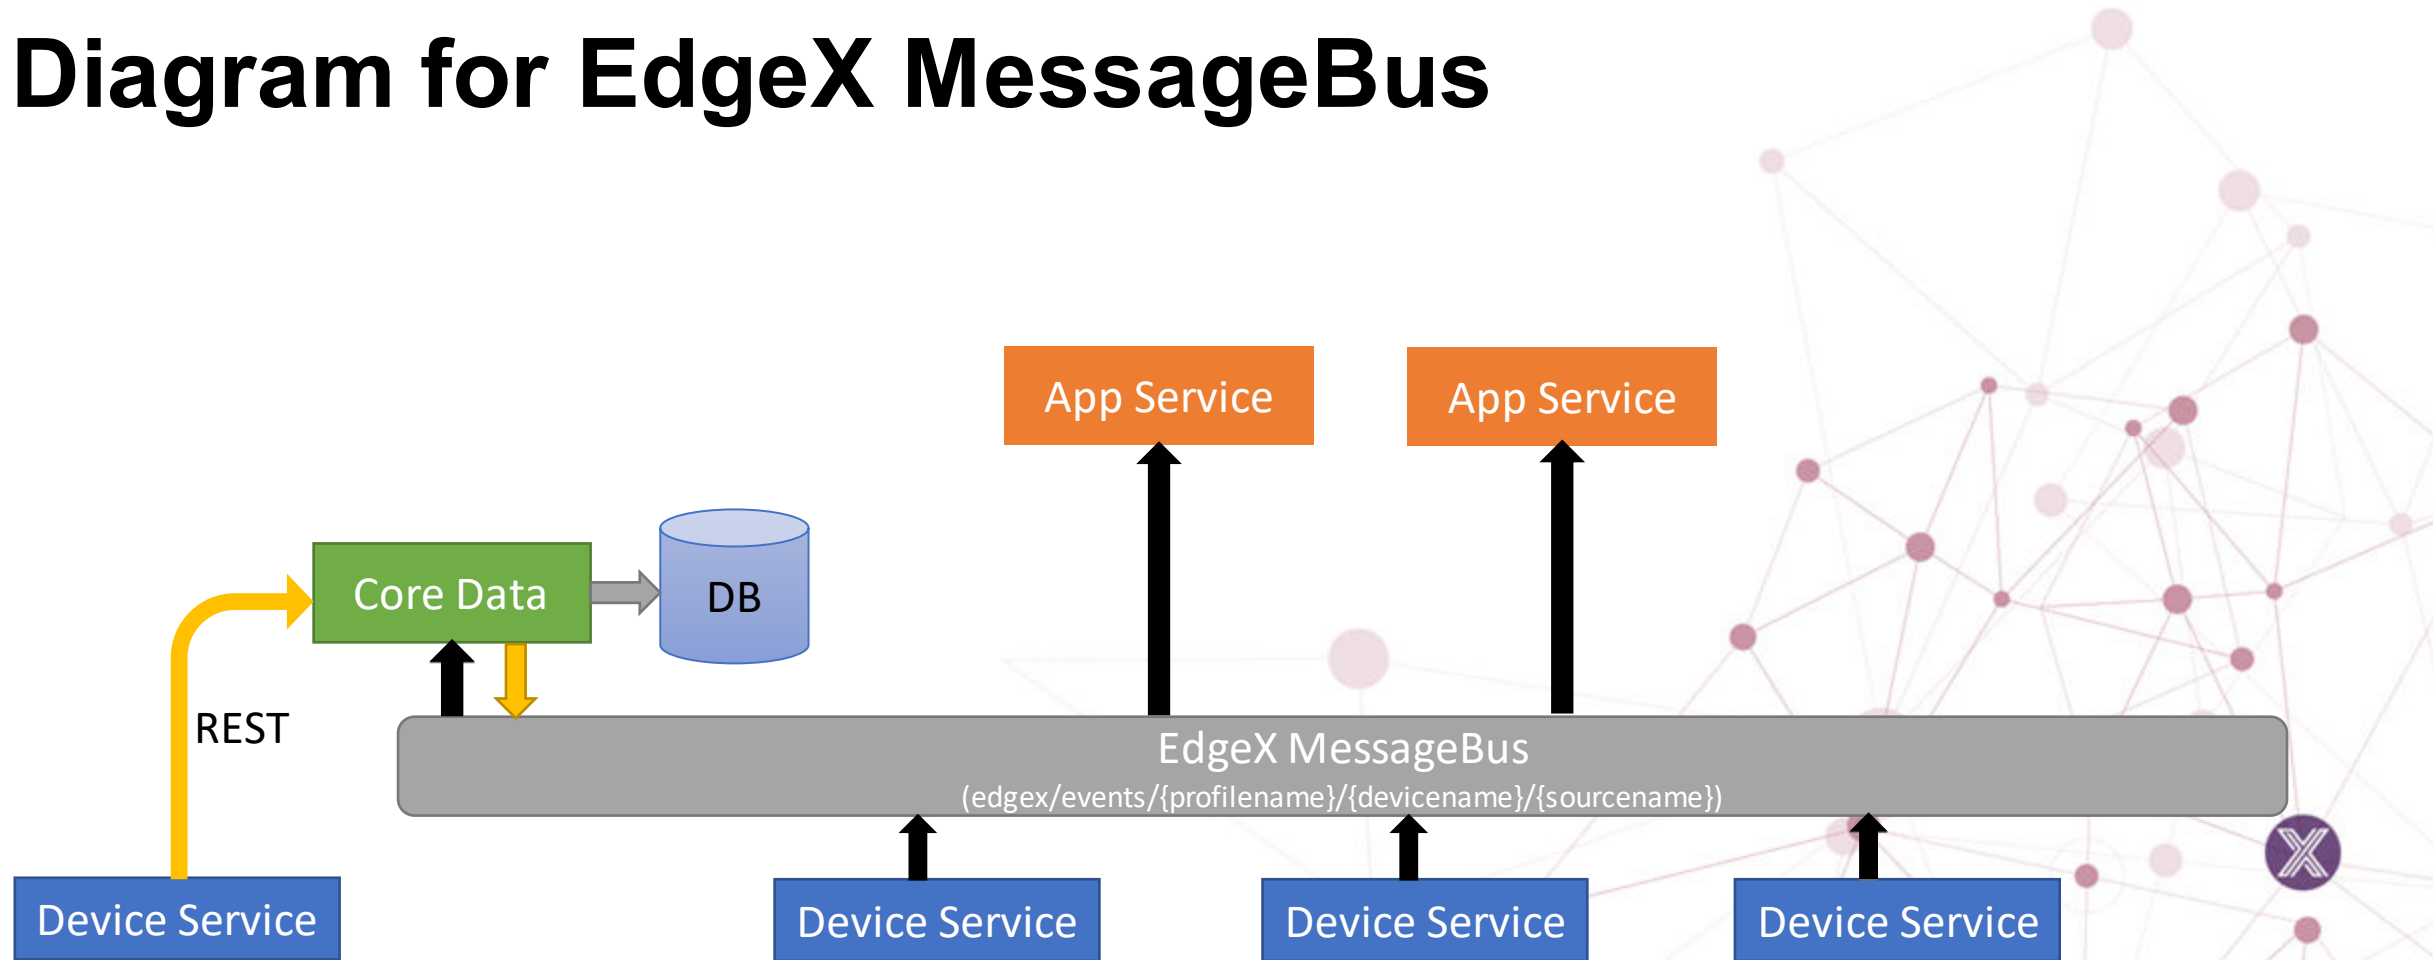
Diagram for EdgeX MessageBus

App Service

App Service

Core Data

DB

REST

EdgeX MessageBus
(edgex/events/{profilename}/{devicename}/{sourcename})

Device Service

Device Service

Device Service

Device Service